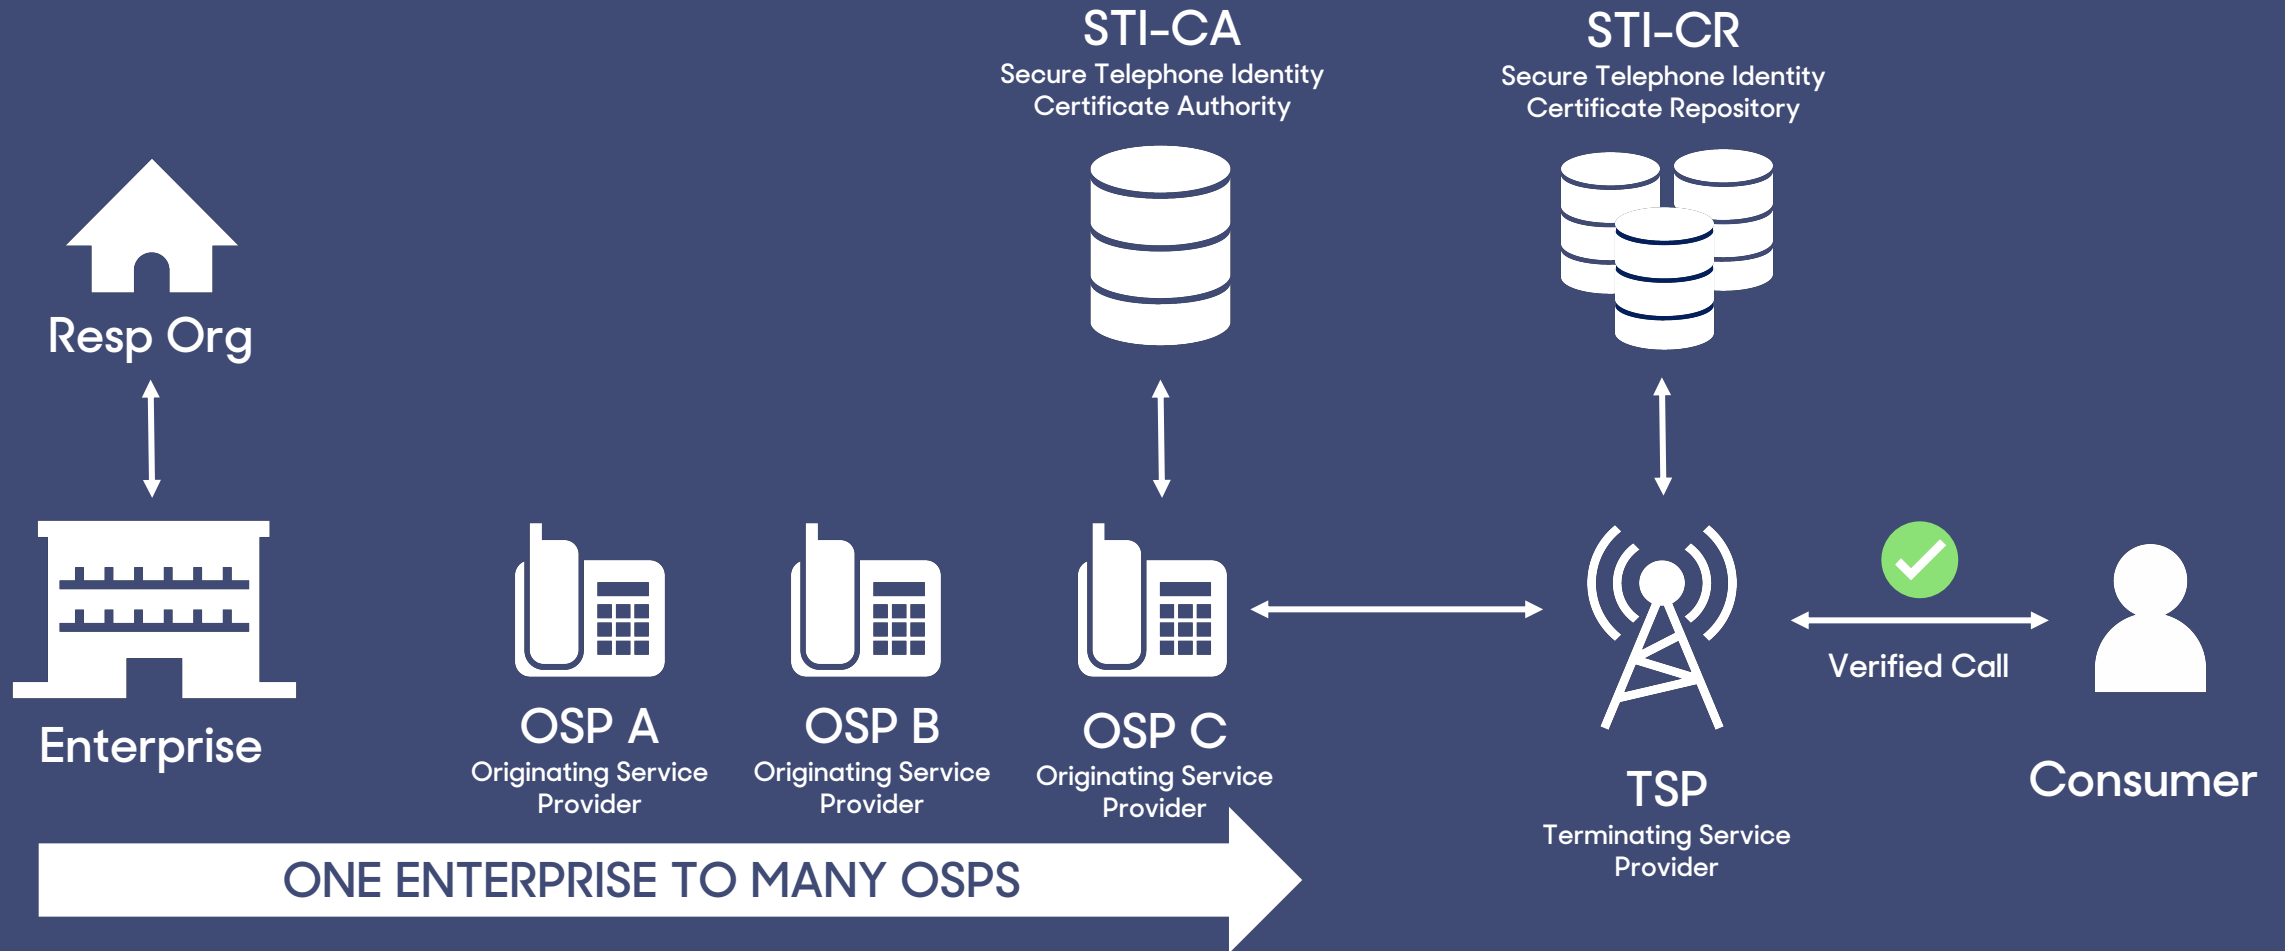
STI-CA
Secure Telephone Identity Certificate Authority

STI-CR
Secure Telephone Identity Certificate Repository

Resp Org

Enterprise

OSP A
Originating Service Provider

OSP B
Originating Service Provider

OSP C
Originating Service Provider

TSP
Terminating Service Provider

Verified Call

Consumer

ONE ENTERPRISE TO MANY OSPS